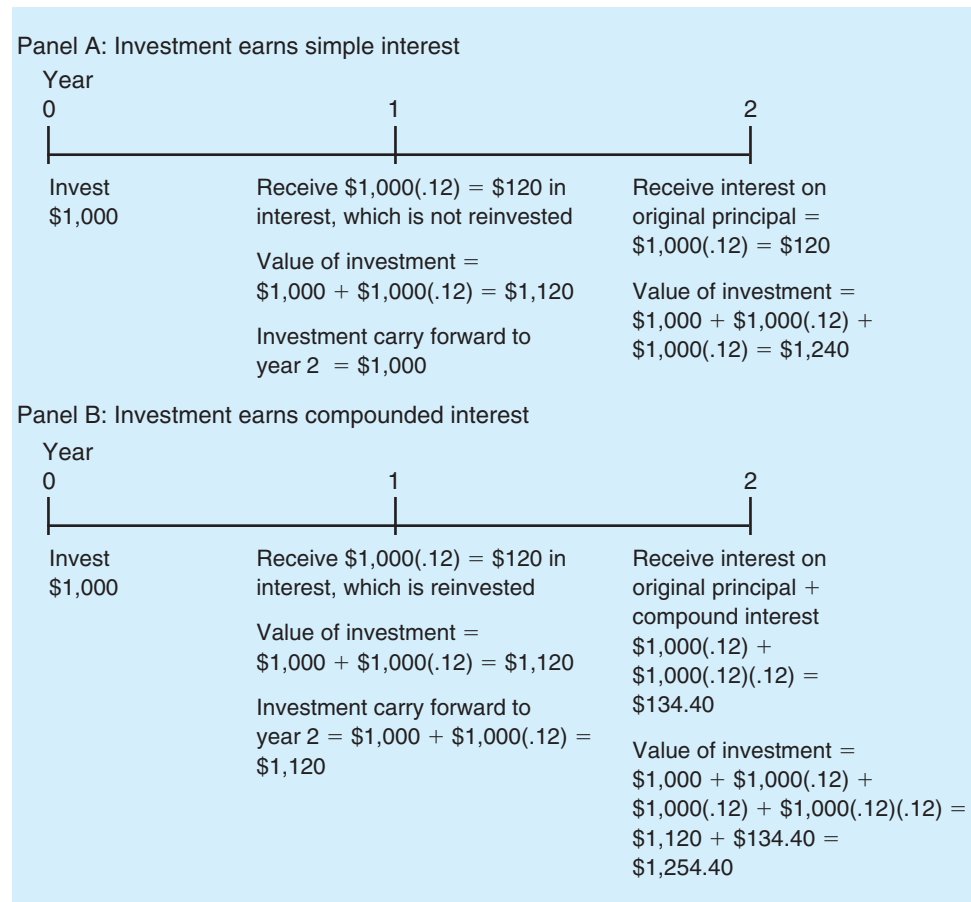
Panel A: Investment earns simple interest

Year

0

1

2

Invest $1,000

Receive \$1,000(.12) = \$120 in interest, which is not reinvested

Value of investment = \$1,000 + \$1,000(.12) = \$1,120

Investment carry forward to year 2 = \$1,000

Receive interest on original principal = \$1,000(.12) = \$120

Value of investment = \$1,000 + \$1,000(.12) + \$1,000(.12) = \$1,240

Panel B: Investment earns compounded interest

Year

0

1

2

Invest $1,000

Receive \$1,000(.12) = \$120 in interest, which is reinvested

Value of investment = \$1,000 + \$1,000(.12) = \$1,120

Investment carry forward to year 2 = \$1,000 + \$1,000(.12) = \$1,120

Receive interest on original principal + compound interest \$1,000(.12) + \$1,000(.12)(.12) = \$134.40

Value of investment = \$1,000 + \$1,000(.12) + \$1,000(.12) + \$1,000(.12)(.12) = \$1,120 + \$134.40 = \$1,254.40